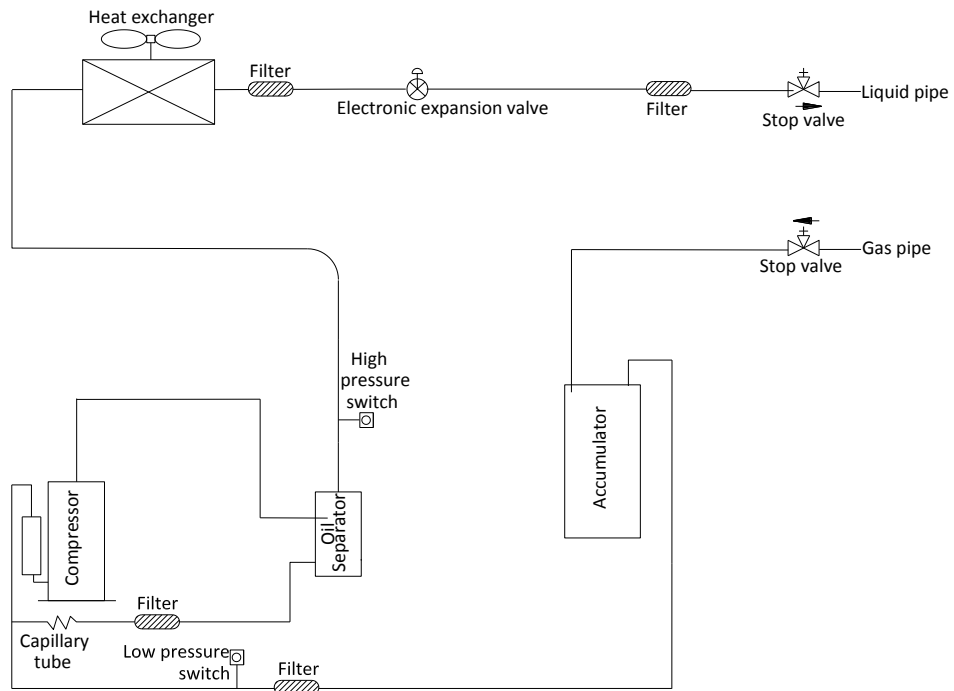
Heat exchanger

Filter

Electronic expansion valve

Filter

Liquid pipe

Stop valve

Stop valve

Gas pipe

High pressure switch

Accumulator

Compressor

Oil Separator

Filter

Capillary tube

Low pressure switch

Filter